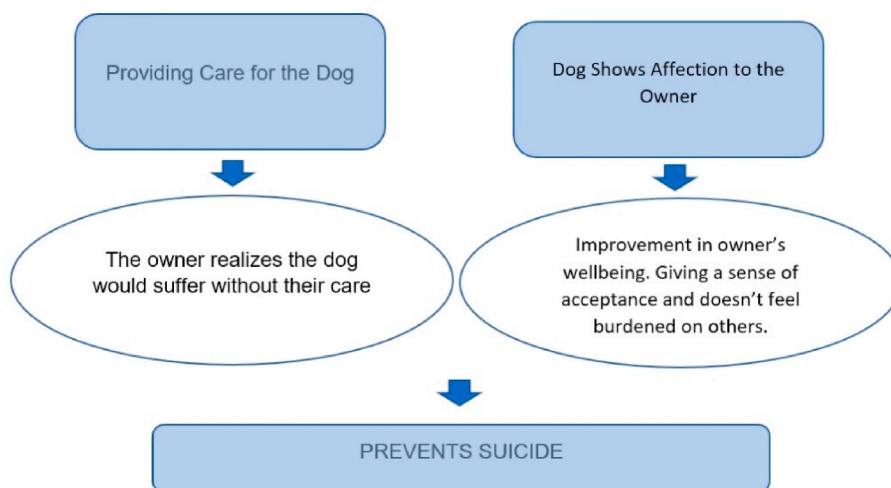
Providing Care for the Dog

Dog Shows Affection to the Owner

The owner realizes the dog would suffer without their care

Improvement in owner's wellbeing. Giving a sense of acceptance and doesn't feel burdened on others.

PREVENTS SUICIDE